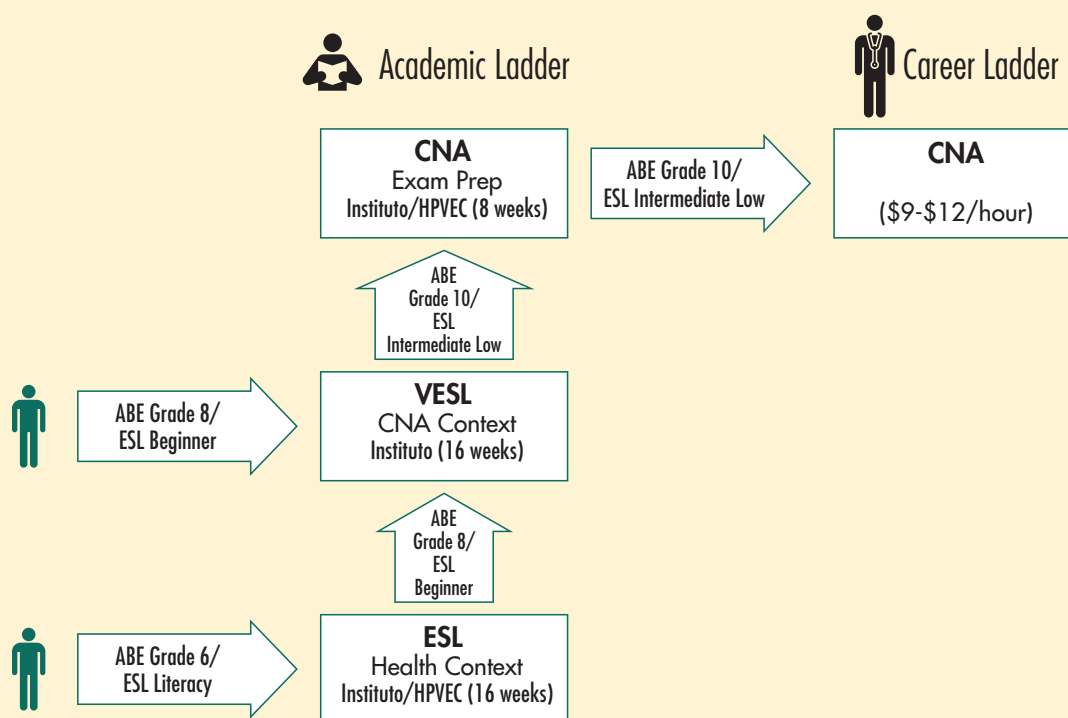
Academic Ladder

Career Ladder

CNA
Exam Prep
Instituto/HPVEC (8 weeks)

ABE Grade 10/
ESL Intermediate Low

CNA

($9-$12/hour)

ABE
Grade 10/
ESL
Intermediate Low

ABE Grade 8/
ESL Beginner

VESL
CNA Context
Instituto (16 weeks)

ABE
Grade 8/
ESL
Beginner

ABE Grade 6/
ESL Literacy

ESL
Health Context
Instituto/HPVEC (16 weeks)